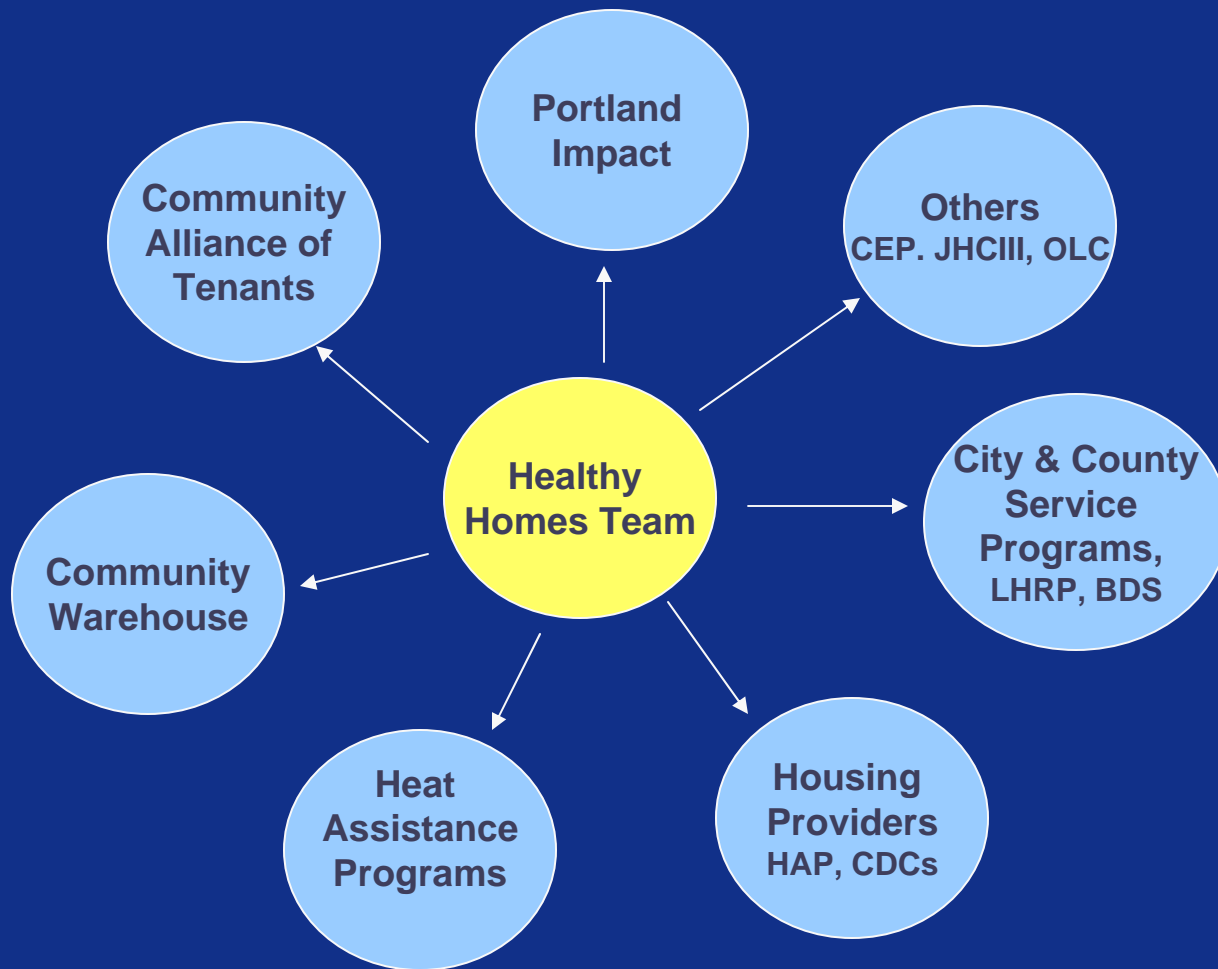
Healthy Homes Team

Portland Impact

Others
CEP. JHCIII, OLC

City & County Service Programs,
LHRP, BDS

Housing Providers
HAP, CDCs

Heat Assistance Programs

Community Warehouse

Community Alliance of Tenants